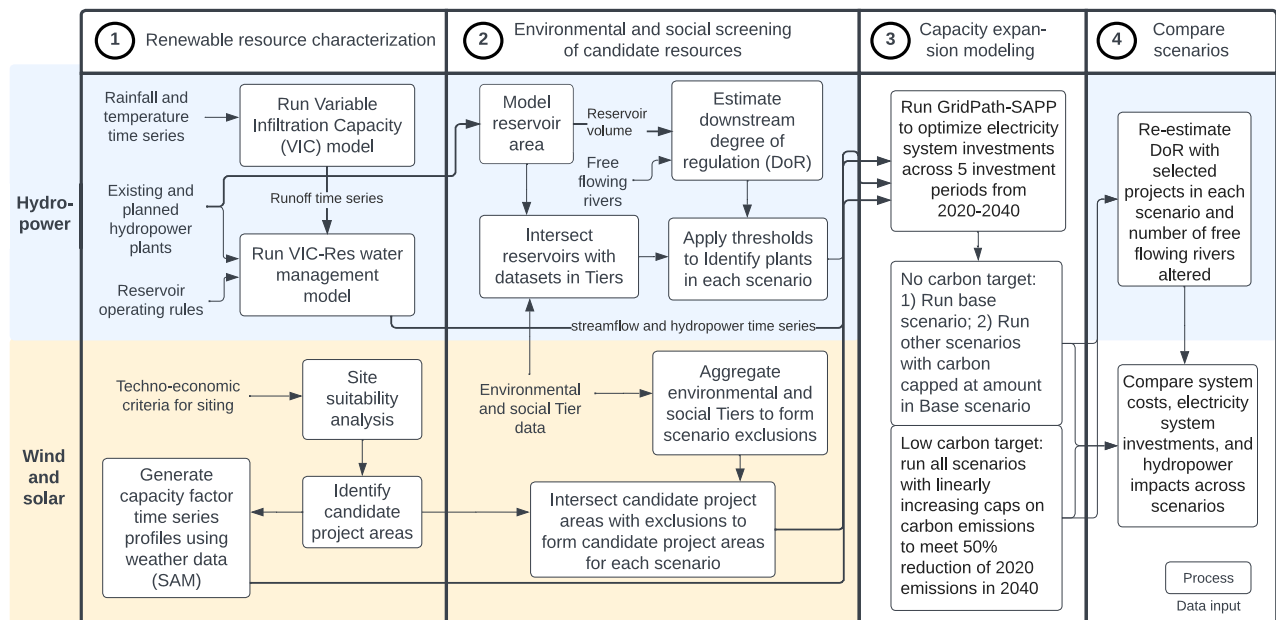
1 Renewable resource characterization

2 Environmental and social screening of candidate resources

3 Capacity expansion modeling

4 Compare scenarios

Hydropower

Rainfall and temperature time series

Run Variable Infiltration Capacity (VIC) model

Existing and planned hydropower plants

Runoff time series

Run VIC-Res water management model

Reservoir operating rules

Model reservoir area

Reservoir volume

Estimate downstream degree of regulation (DoR)

Free flowing rivers

Intersect reservoirs with datasets in Tiers

Apply thresholds to Identify plants in each scenario

streamflow and hydropower time series

Run GridPath-SAPP to optimize electricity system investments across 5 investment periods from 2020-2040

No carbon target: 1) Run base scenario; 2) Run other scenarios with carbon capped at amount in Base scenario

Low carbon target: run all scenarios with linearly increasing caps on carbon emissions to meet 50% reduction of 2020 emissions in 2040

Re-estimate DoR with selected projects in each scenario and number of free flowing rivers altered

Compare system costs, electricity system investments, and hydropower impacts across scenarios

Wind and solar

Techno-economic criteria for siting

Site suitability analysis

Environmental and social Tier data

Aggregate environmental and social Tiers to form scenario exclusions

Generate capacity factor time series profiles using weather data (SAM)

Identify candidate project areas

Intersect candidate project areas with exclusions to form candidate project areas for each scenario

Process

Data input